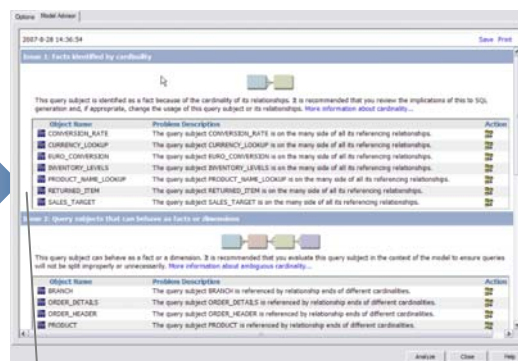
Options Model Advisor

2007-8-28 14:36:34

Save Print

Issue 1: Facts identified by cardinality

This query subject is identified as a fact because of the cardinality of its relationships. It is recommended that you review the implications of this to SQL generation and, if appropriate, change the usage of this query subject or its relationships. More information about cardinality...

| Object Name | Problem Description | Action |
|---|---|---|
| CONVERSION_RATE | The query subject CONVERSION_RATE is on the many side of all its referencing relationships. | |
| CURRENCY_LOOKUP | The query subject CURRENCY_LOOKUP is on the many side of all its referencing relationships. | |
| EURO_CONVERSION | The query subject EURO_CONVERSION is on the many side of all its referencing relationships. | |
| INVENTORY_LEVELS | The query subject INVENTORY_LEVELS is on the many side of all its referencing relationships. | |
| PRODUCT_NAME_LOOKUP | The query subject PRODUCT_NAME_LOOKUP is on the many side of all its referencing relationships. | |
| RETURNED_ITEM | The query subject RETURNED_ITEM is on the many side of all its referencing relationships. | |
| SALES_TARGET | The query subject SALES_TARGET is on the many side of all its referencing relationships. | |

Issue 2: Query subjects that can behave as facts or dimensions

This query subject can behave as a fact or a dimension. It is recommended that you evaluate this query subject in the context of the model to ensure queries will not be split improperly or unnecessarily. More information about ambiguous cardinality...

| Object Name | Problem Description | Action |
|---|---|---|
| BRANCH | The query subject BRANCH is referenced by relationship ends of different cardinalities. | |
| ORDER_DETAILS | The query subject ORDER_DETAILS is referenced by relationship ends of different cardinalities. | |
| ORDER_HEADER | The query subject ORDER_HEADER is referenced by relationship ends of different cardinalities. | |
| PRODUCT | The query subject PRODUCT is referenced by relationship ends of different cardinalities. | |

Analyze Close Help